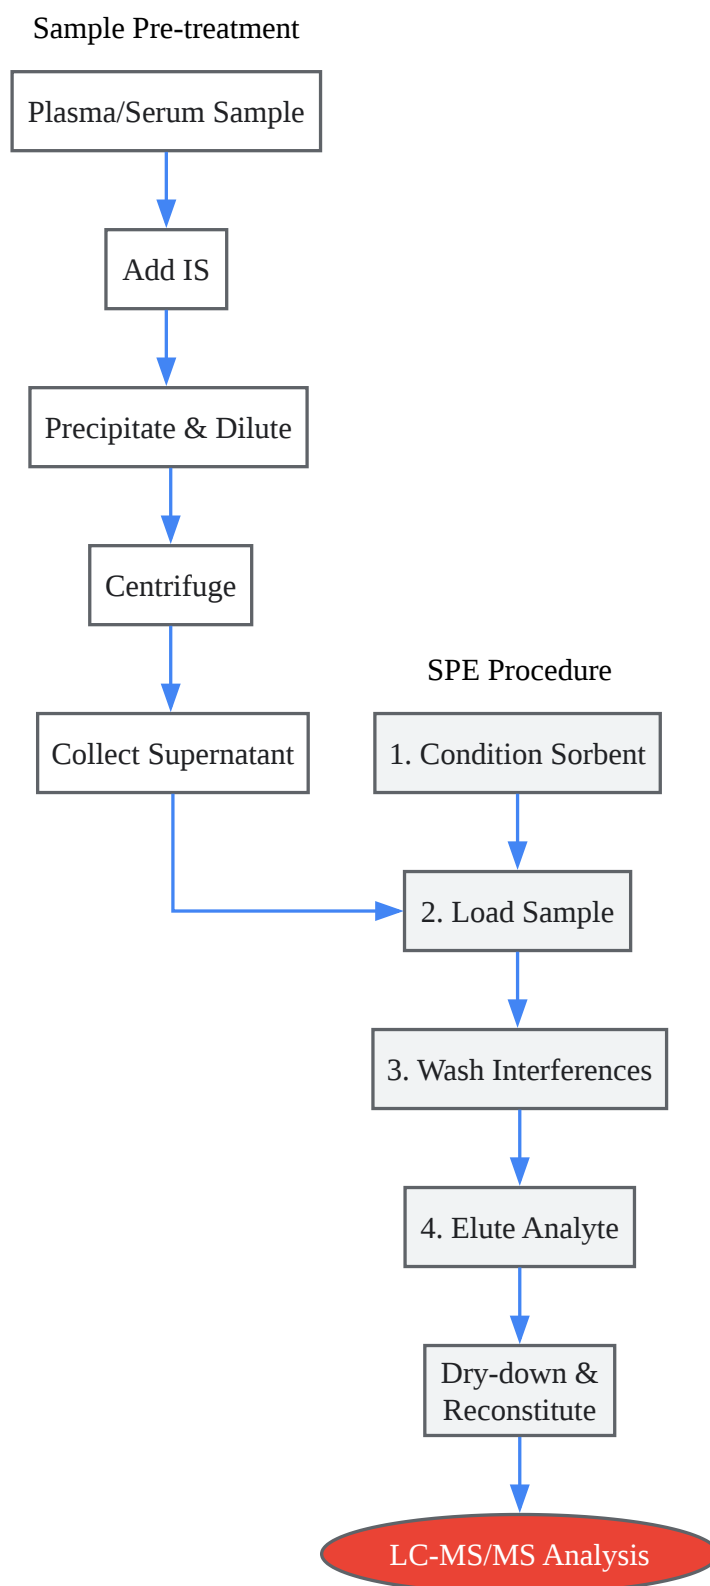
Sample Pre-treatment

Plasma/Serum Sample

Add IS

Precipitate & Dilute

Centrifuge

Collect Supernatant

SPE Procedure

1. Condition Sorbent

2. Load Sample

3. Wash Interferences

4. Elute Analyte

Dry-down & Reconstitute

LC-MS/MS Analysis